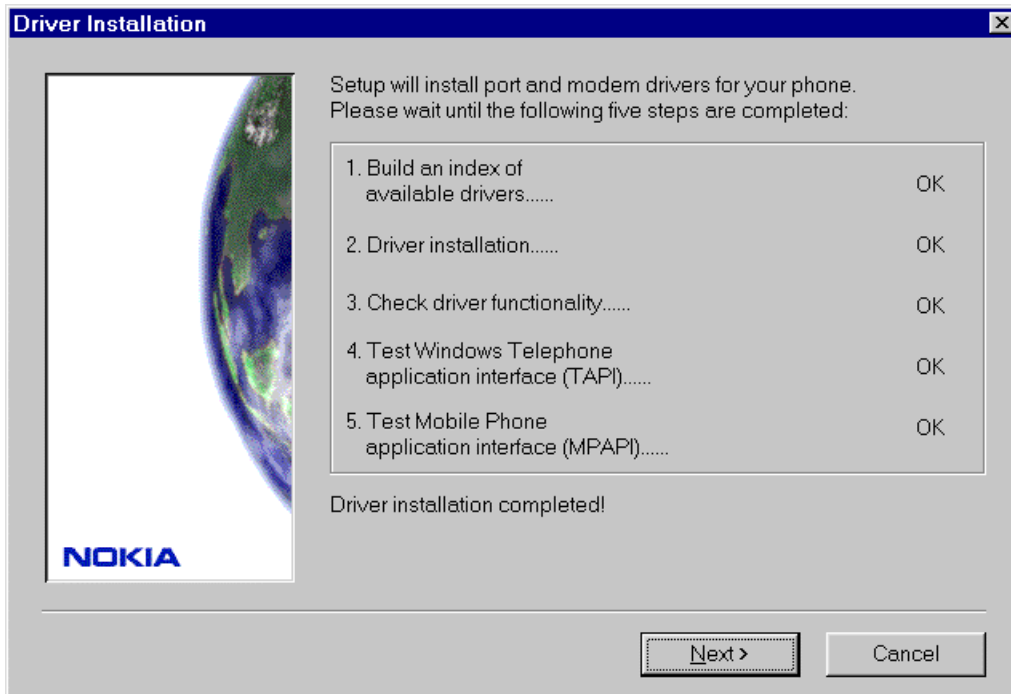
Driver Installation

NOKIA

Setup will install port and modem drivers for your phone. Please wait until the following five steps are completed:

1. Build an index of available drivers...... OK

2. Driver installation...... OK

3. Check driver functionality...... OK

4. Test Windows Telephone application interface (TAPI)...... OK

5. Test Mobile Phone application interface (MPAPI)...... OK

Driver installation completed!

Next >

Cancel